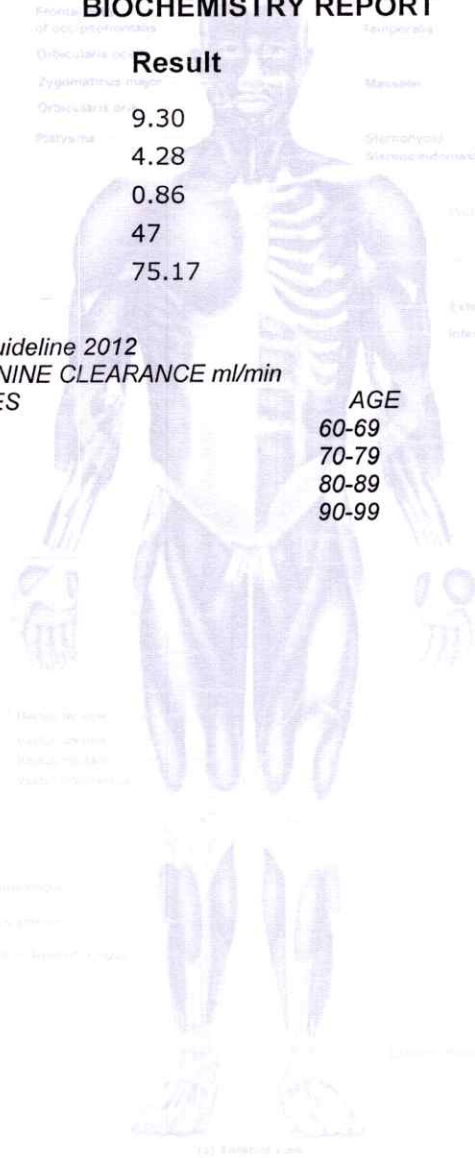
BIOCHEMISTRY REPORT

Frontalis of occipitofrontalis
Orbicularis oculi
Zygomaticus major
Orbicularis oris
Platysma

Temporalis
Masseter
Sternohyoid
Sternocleidomastoid

Result
9.30
4.28
0.86
47
75.17

uideline 2012
NINE CLEARANCE ml/min
ES

AGE
60-69
70-79
80-89
90-99